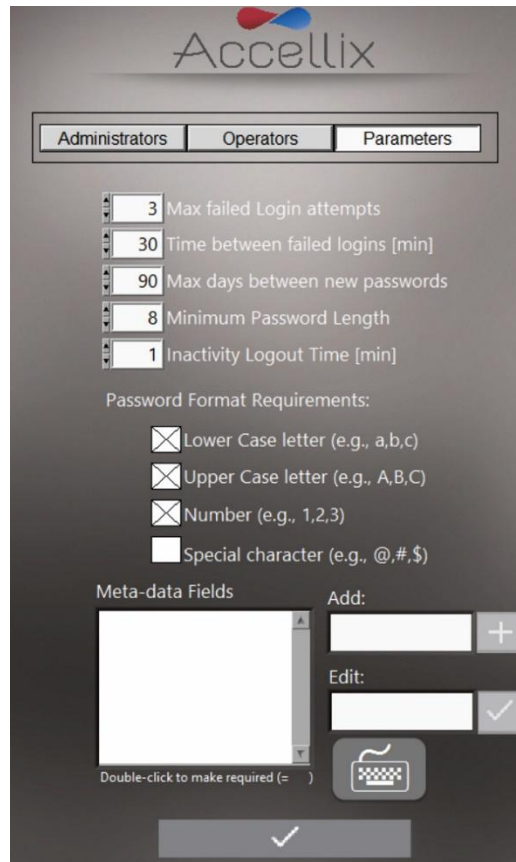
Accellix

Administrators | Operators | Parameters

3 Max failed Login attempts

30 Time between failed logins [min]

90 Max days between new passwords

8 Minimum Password Length

1 Inactivity Logout Time [min]

Password Format Requirements:

Lower Case letter (e.g., a,b,c)

Upper Case letter (e.g., A,B,C)

Number (e.g., 1,2,3)

Special character (e.g., @,#,$)

Meta-data Fields

Add:

Edit:

Double-click to make required (= )